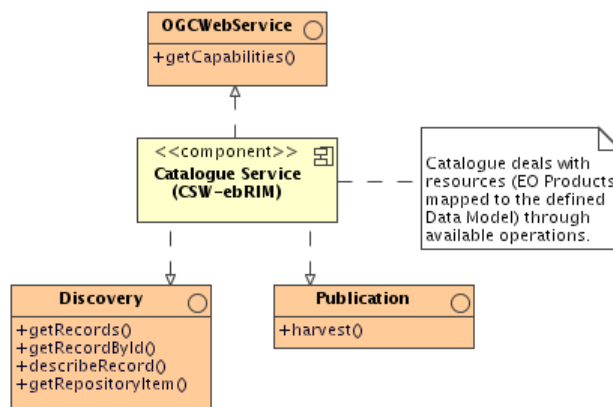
OGCWebService

+getCapabilities()

<<component>>
Catalogue Service
(CSW-ebRIM)

Catalogue deals with resources (EO Products mapped to the defined Data Model) through available operations.

Discovery

+getRecords()
+getRecordById()
+describeRecord()
+getRepositoryItem()

Publication

+harvest()